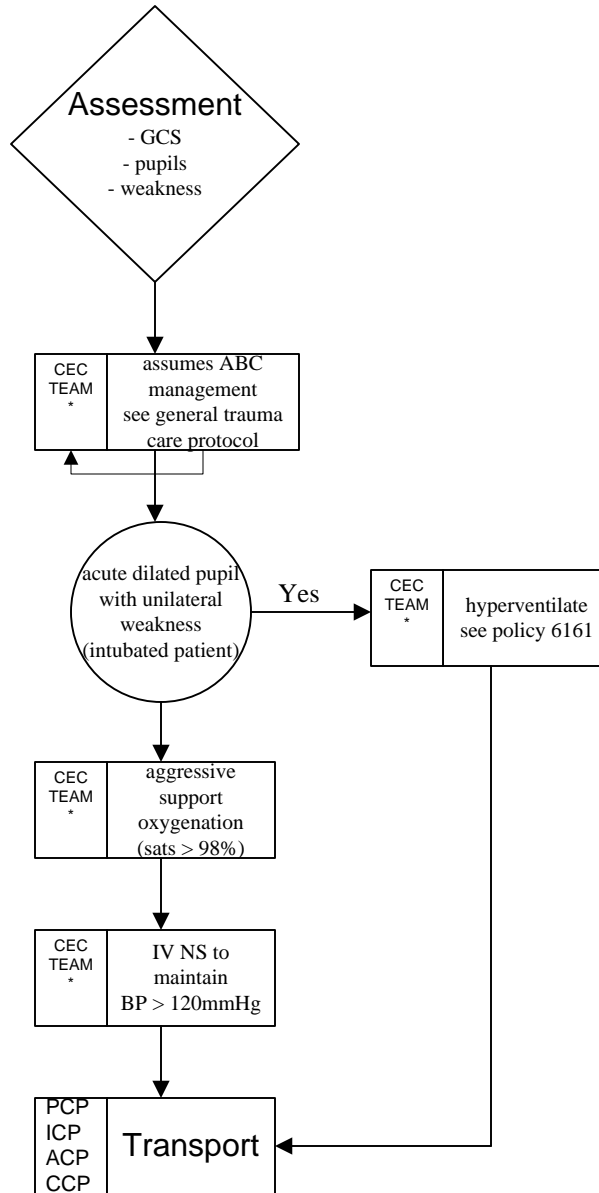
Assessment
- GCS
- pupils
- weakness

CEC TEAM *

assumes ABC management see general trauma care protocol

acute dilated pupil with unilateral weakness (intubated patient)

Yes

CEC TEAM *

hyperventilate see policy 6161

CEC TEAM *

aggressive support oxygenation (sats > 98%)

CEC TEAM *

IV NS to maintain BP > 120mmHg

PCP
ICP
ACP
CCP

Transport